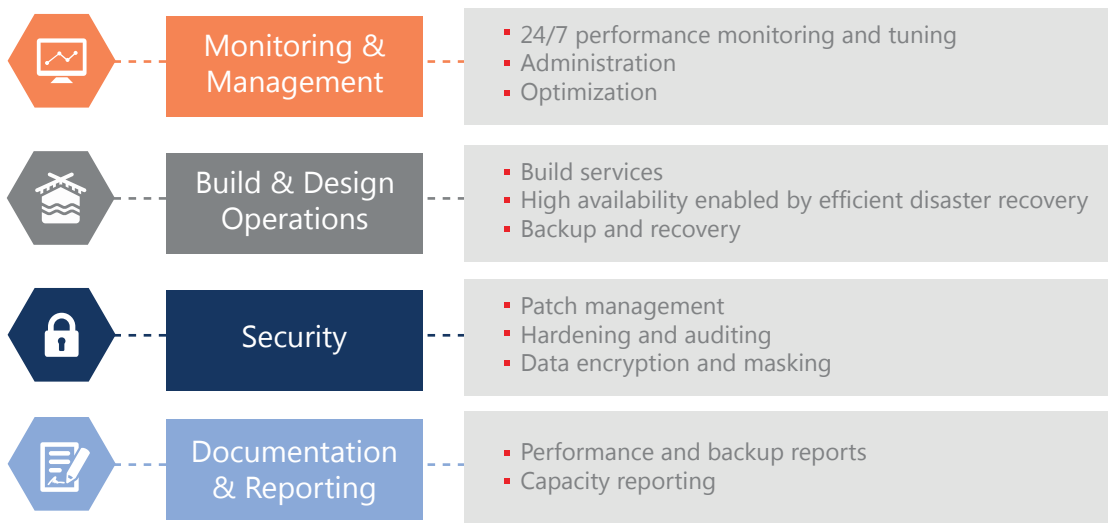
Monitoring & Management

- 24/7 performance monitoring and tuning
- Administration
- Optimization

Build & Design Operations

- Build services
- High availability enabled by efficient disaster recovery
- Backup and recovery

Security

- Patch management
- Hardening and auditing
- Data encryption and masking

Documentation & Reporting

- Performance and backup reports
- Capacity reporting